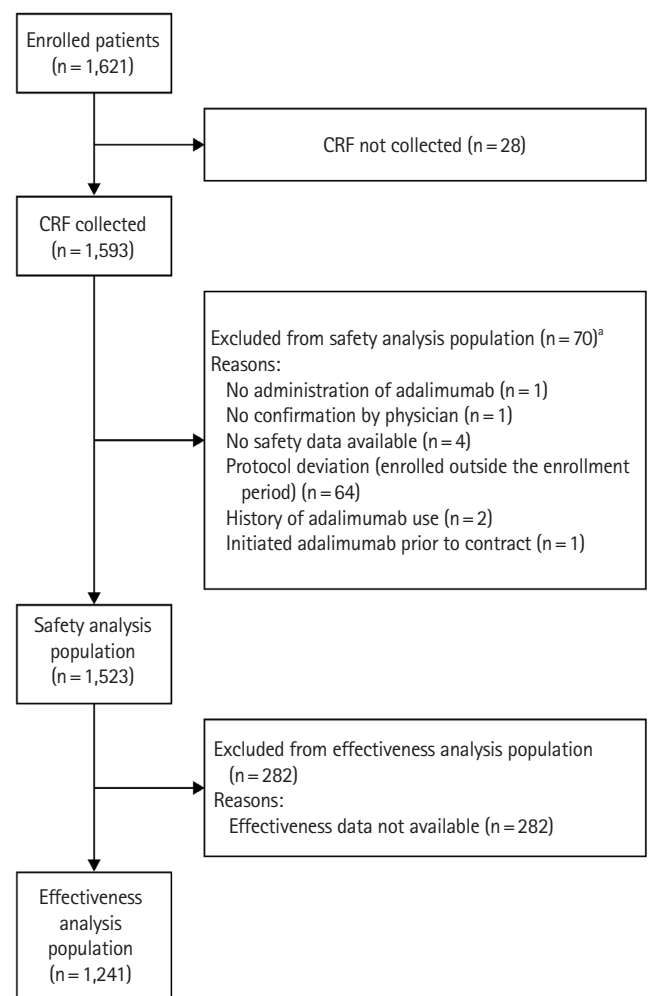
Enrolled patients (n = 1,621)

CRF not collected (n = 28)

CRF collected (n = 1,593)

Excluded from safety analysis population (n = 70)$^{a}$
Reasons:
No administration of adalimumab (n = 1)
No confirmation by physician (n = 1)
No safety data available (n = 4)
Protocol deviation (enrolled outside the enrollment period) (n = 64)
History of adalimumab use (n = 2)
Initiated adalimumab prior to contract (n = 1)

Safety analysis population (n = 1,523)

Excluded from effectiveness analysis population (n = 282)
Reasons:
Effectiveness data not available (n = 282)

Effectiveness analysis population (n = 1,241)